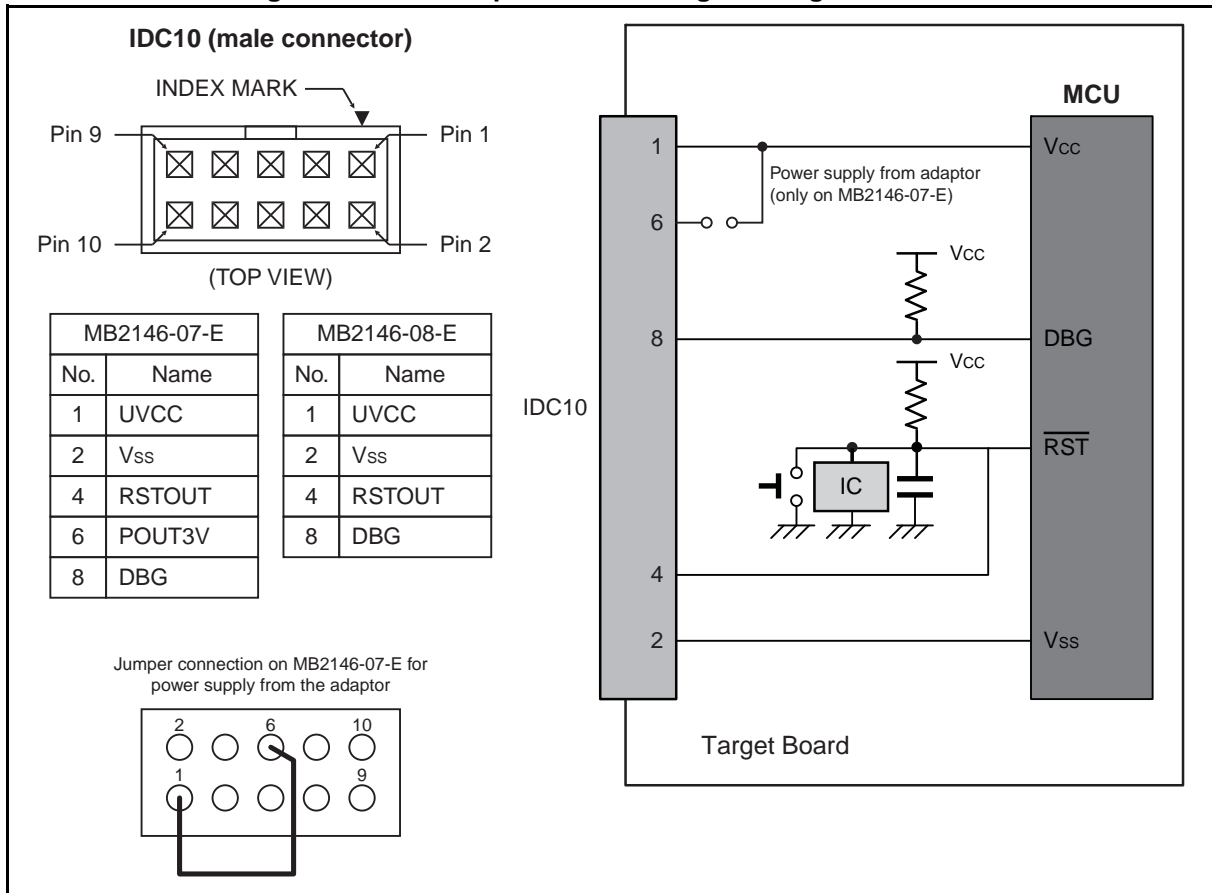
IDC10 (male connector)

INDEX MARK

Pin 9

Pin 1

Pin 10

Pin 2

(TOP VIEW)

| MB2146-07-E | |
|---|---|
| No. | Name |
| 1 | UVCC |
| 2 | Vss |
| 4 | RSTOUT |
| 6 | POUT3V |
| 8 | DBG |

| MB2146-08-E | |
|---|---|
| No. | Name |
| 1 | UVCC |
| 2 | Vss |
| 4 | RSTOUT |
| 8 | DBG |

Jumper connection on MB2146-07-E for power supply from the adaptor

2 6 10
1 9

MCU

1

Vcc

Power supply from adaptor (only on MB2146-07-E)

6

Vcc

8

DBG

Vcc

IDC10

$\overline{RST}$

IC

4

2

Vss

Target Board